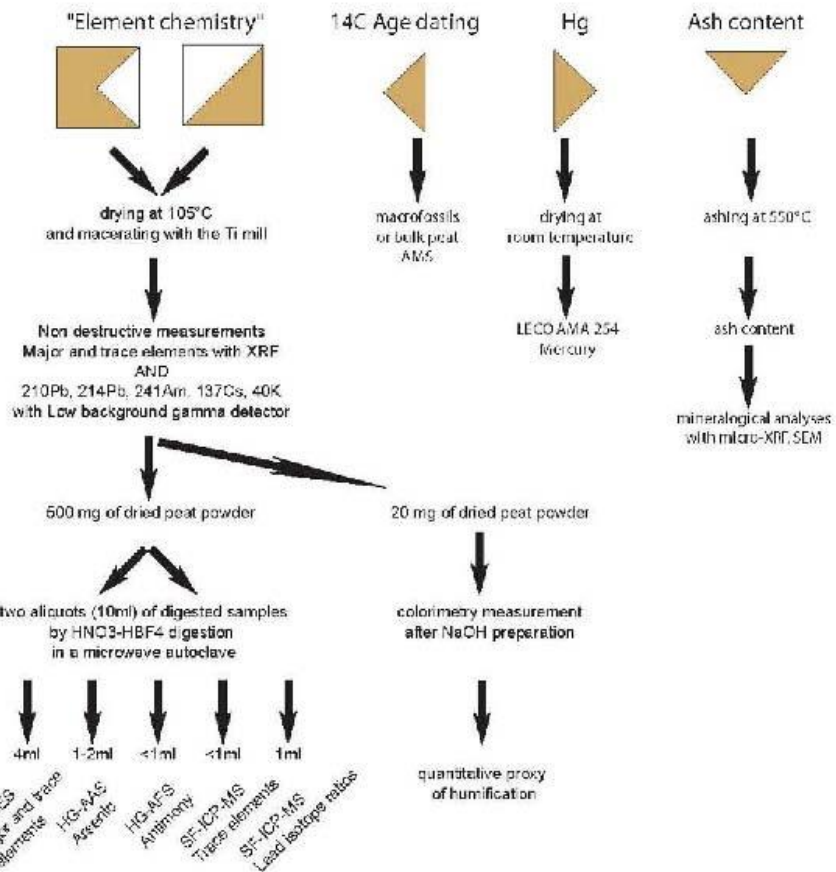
"Element chemistry"

14C Age dating

Hg

Ash content

drying at 105°C and macerating with the Ti mill

macrofossils or bulk peat AMS

drying at room temperature

ashing at 550°C

Non destructive measurements Major and trace elements with XRF AND 210Pb, 214Pb, 241Am, 137Cs, 40K with Low background gamma detector

LECO AMA 254 Mercury

ash content

mineralogical analyses with micro-XRF, SEM

500 mg of dried peat powder

20 mg of dried peat powder

two aliquots (10ml) of digested samples by HNO3-HBF4 digestion in a microwave autoclave

colorimetry measurement after NaOH preparation

4ml

1-2ml

<1ml

<1ml

1ml

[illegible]ES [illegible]r and trace elements

HG-AAS Arsenic

HG-AFS Antimony

SF-ICP-MS Trace elements

SF-ICP-MS Lead isotope ratios

quantitative proxy of humification